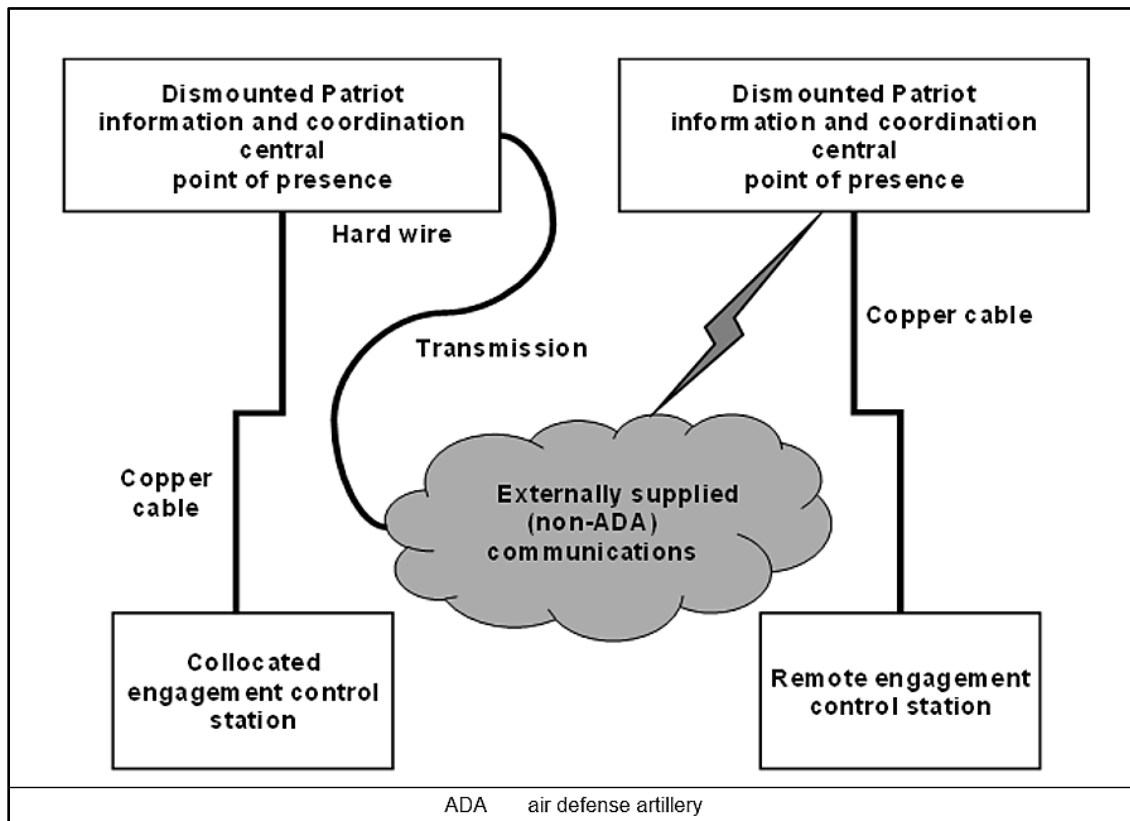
Dismounted Patriot information and coordination central point of presence

Dismounted Patriot information and coordination central point of presence

Hard wire

Transmission

Copper cable

Copper cable

Externally supplied (non-ADA) communications

Collocated engagement control station

Remote engagement control station

ADA air defense artillery